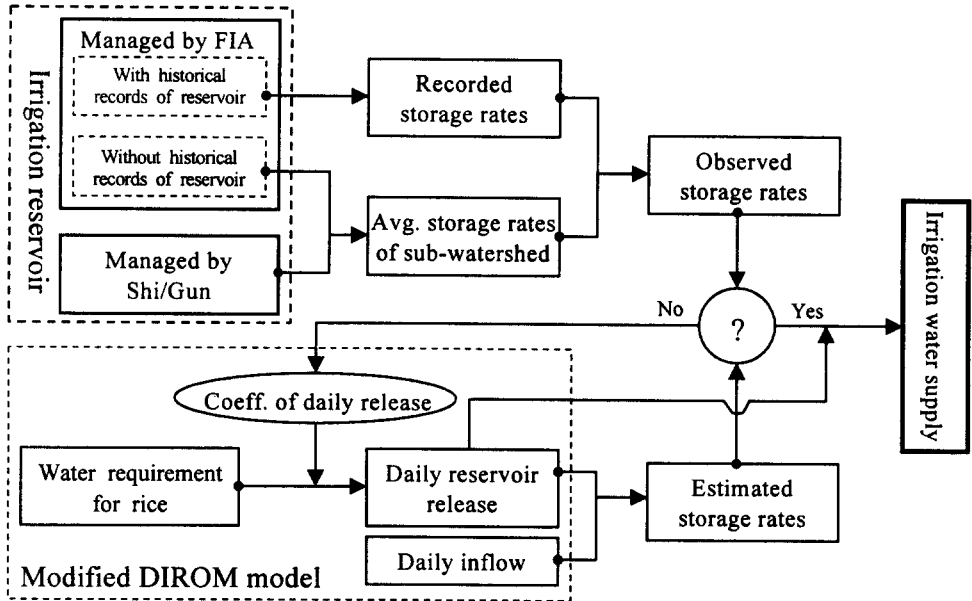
Irrigation reservoir

Managed by FIA

With historical records of reservoir

Without historical records of reservoir

Managed by Shi/Gun

Recorded storage rates

Avg. storage rates of sub-watershed

Observed storage rates

?

No

Yes

Irrigation water supply

Coeff. of daily release

Water requirement for rice

Daily reservoir release

Daily inflow

Estimated storage rates

Modified DIROM model